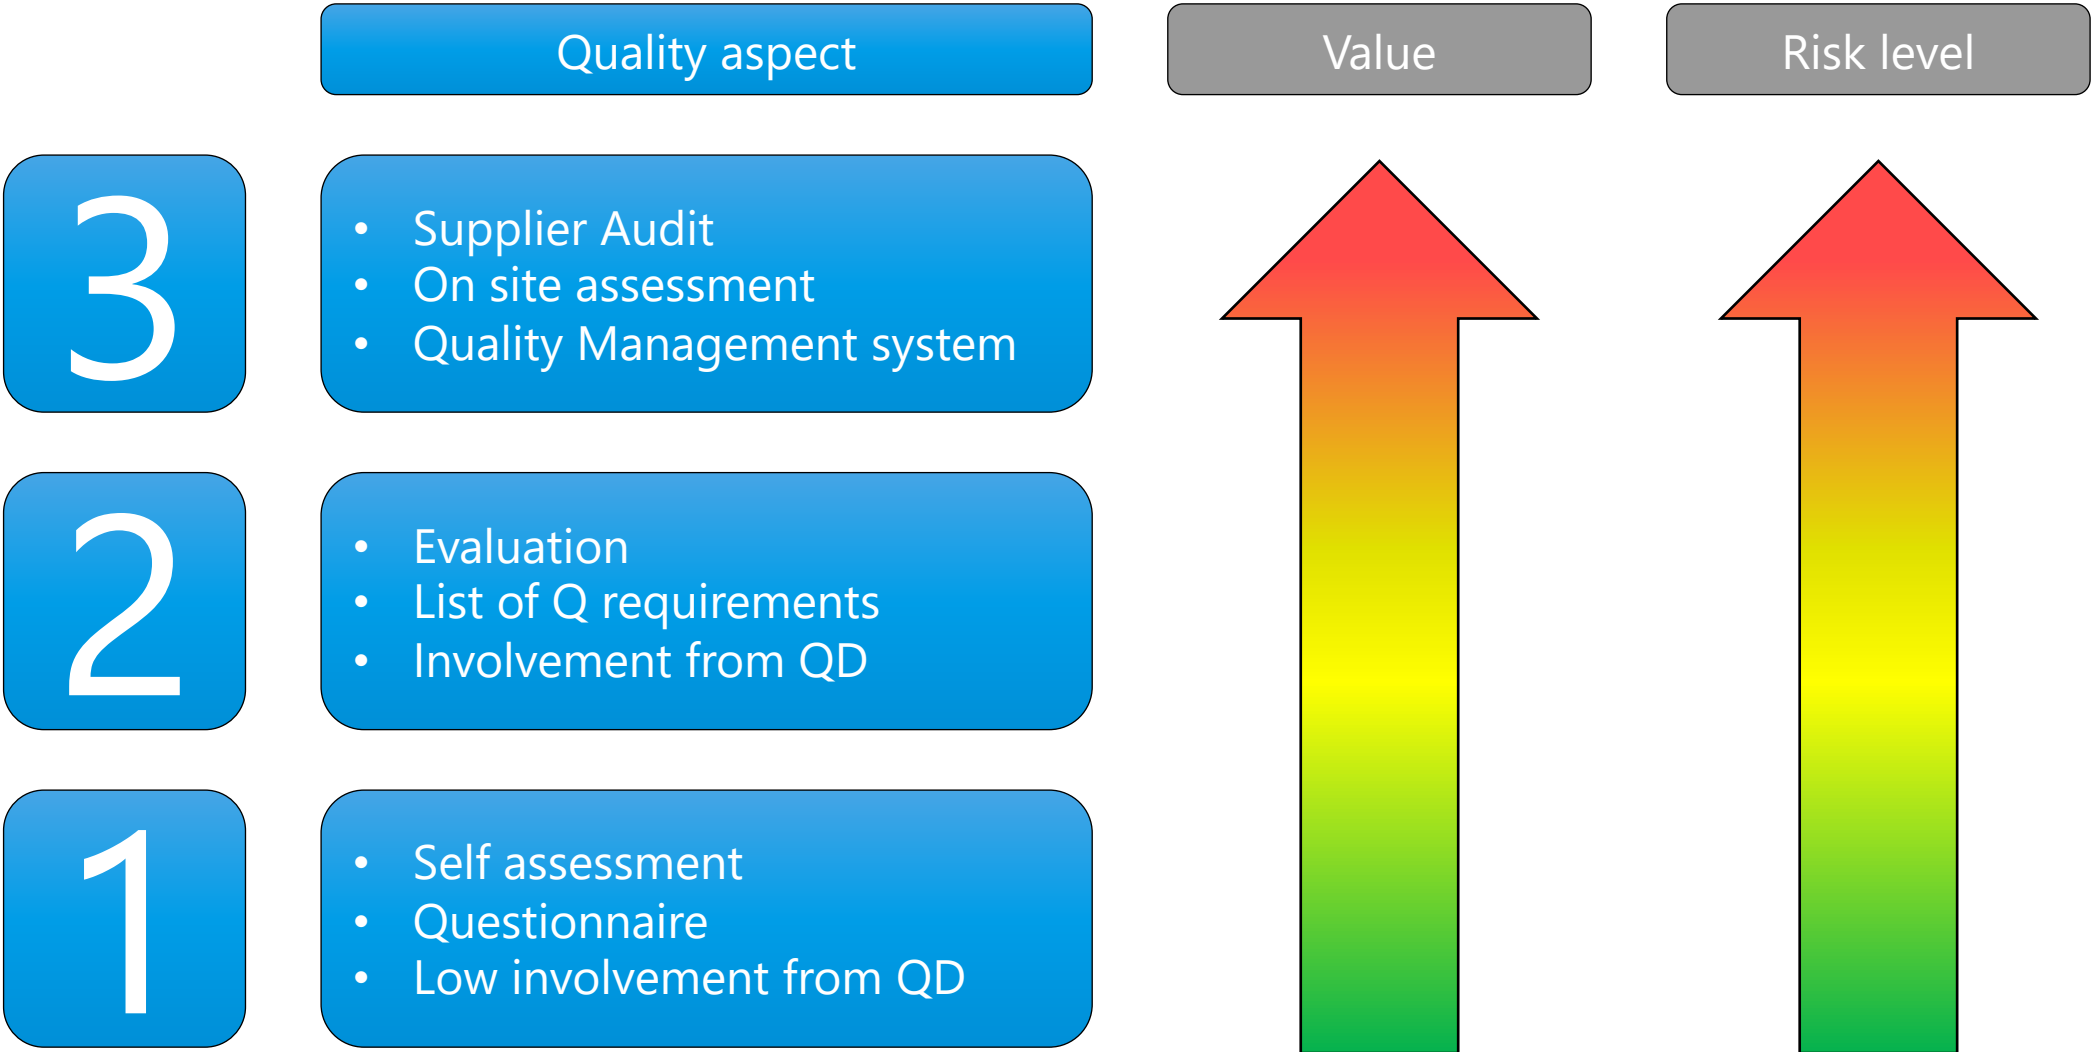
Quality aspect

Value

Risk level

3

- Supplier Audit
- On site assessment
- Quality Management system

2

- Evaluation
- List of Q requirements
- Involvement from QD

1

- Self assessment
- Questionnaire
- Low involvement from QD